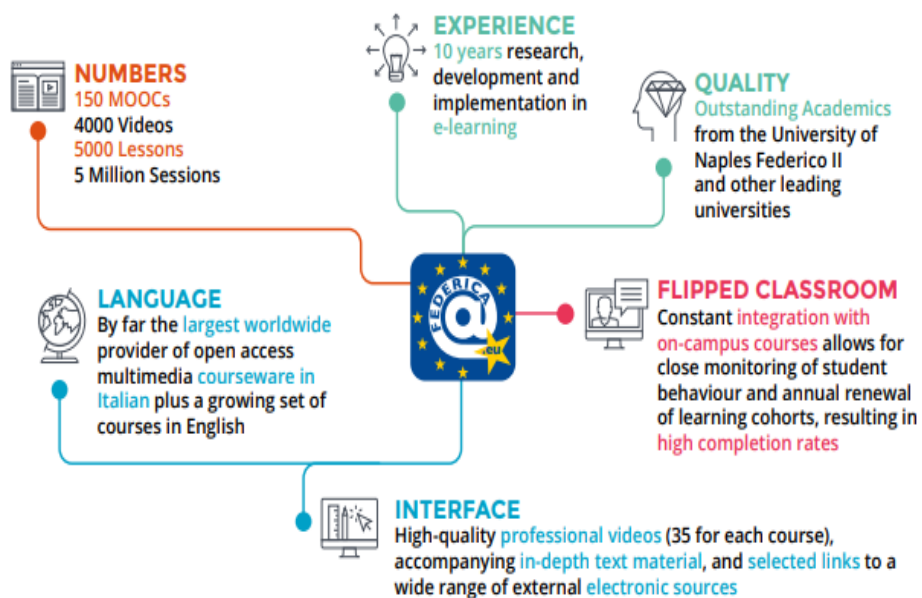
NUMBERS
150 MOOCs
4000 Videos
5000 Lessons
5 Million Sessions

EXPERIENCE
10 years research, development and implementation in e-learning

QUALITY
Outstanding Academics from the University of Naples Federico II and other leading universities

FEDERICA .eu

LANGUAGE
By far the largest worldwide provider of open access multimedia courseware in Italian plus a growing set of courses in English

FLIPPED CLASSROOM
Constant integration with on-campus courses allows for close monitoring of student behaviour and annual renewal of learning cohorts, resulting in high completion rates

INTERFACE
High-quality professional videos (35 for each course), accompanying in-depth text material, and selected links to a wide range of external electronic sources